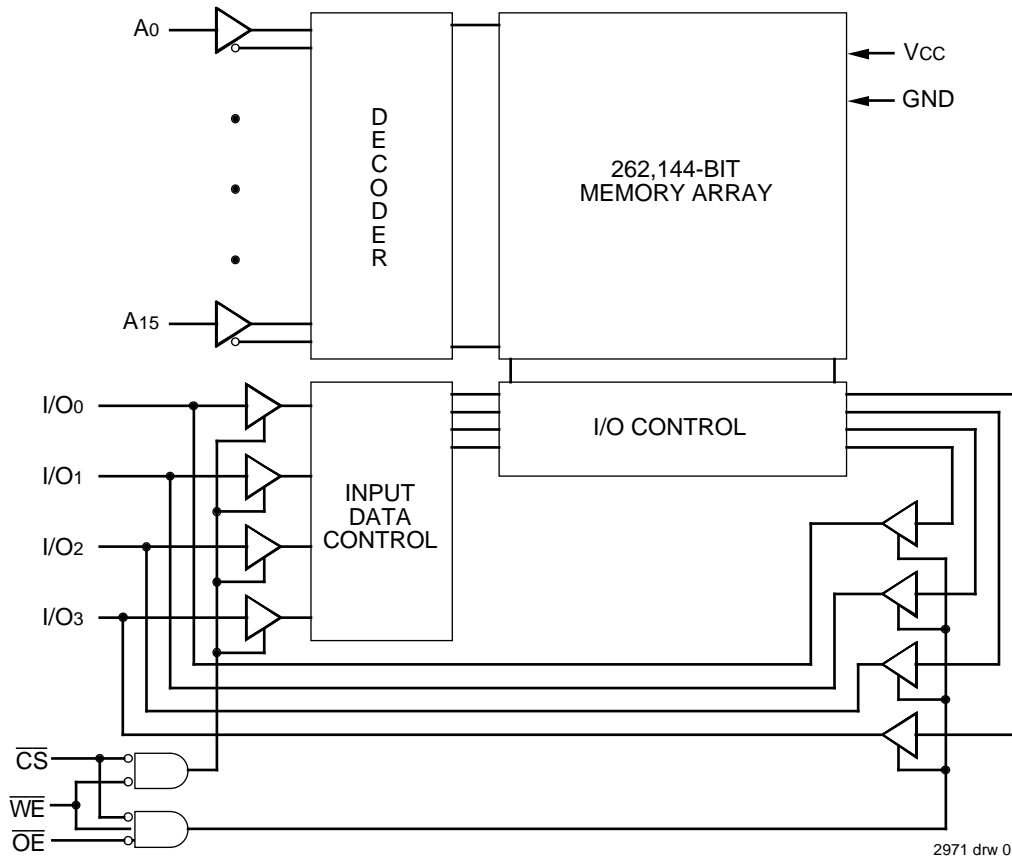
$A_0$

$V_{CC}$

GND

D E C O D E R

262,144-BIT MEMORY ARRAY

$A_{15}$

$I/O_0$

I/O CONTROL

$I/O_1$

INPUT DATA CONTROL

$I/O_2$

$I/O_3$

$\overline{CS}$

$\overline{WE}$

$\overline{OE}$

2971 drw 0